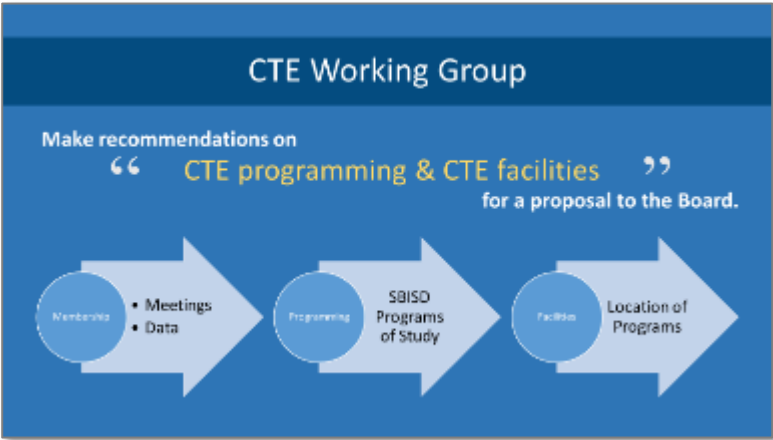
CTE Working Group

Make recommendations on

“ CTE programming & CTE facilities ”

for a proposal to the Board.

Membership

• Meetings
• Data

Programming

SBISD Programs of Study

Facilities

Location of Programs